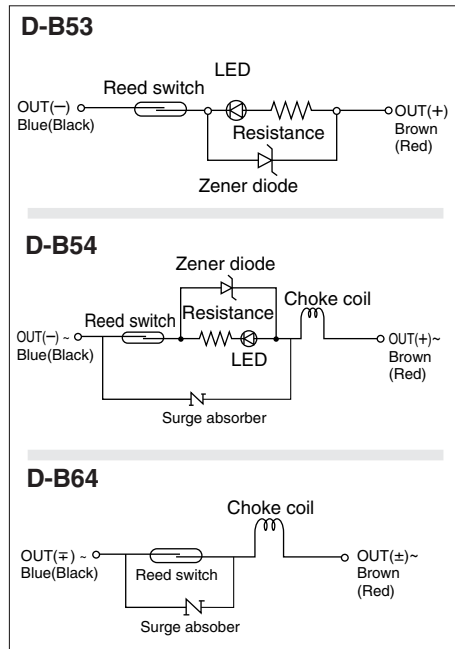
D-B53

LED
Reed switch
OUT(−) Blue(Black)
Resistance
OUT(+) Brown (Red)
Zener diode

D-B54

Zener diode
Resistance
Choke coil
Reed switch
OUT(−) ~ Blue(Black)
LED
OUT(+)~ Brown (Red)
Surge absorber

D-B64

Choke coil
OUT(∓) ~ Blue(Black)
Reed switch
OUT(±)~ Brown (Red)
Surge absober